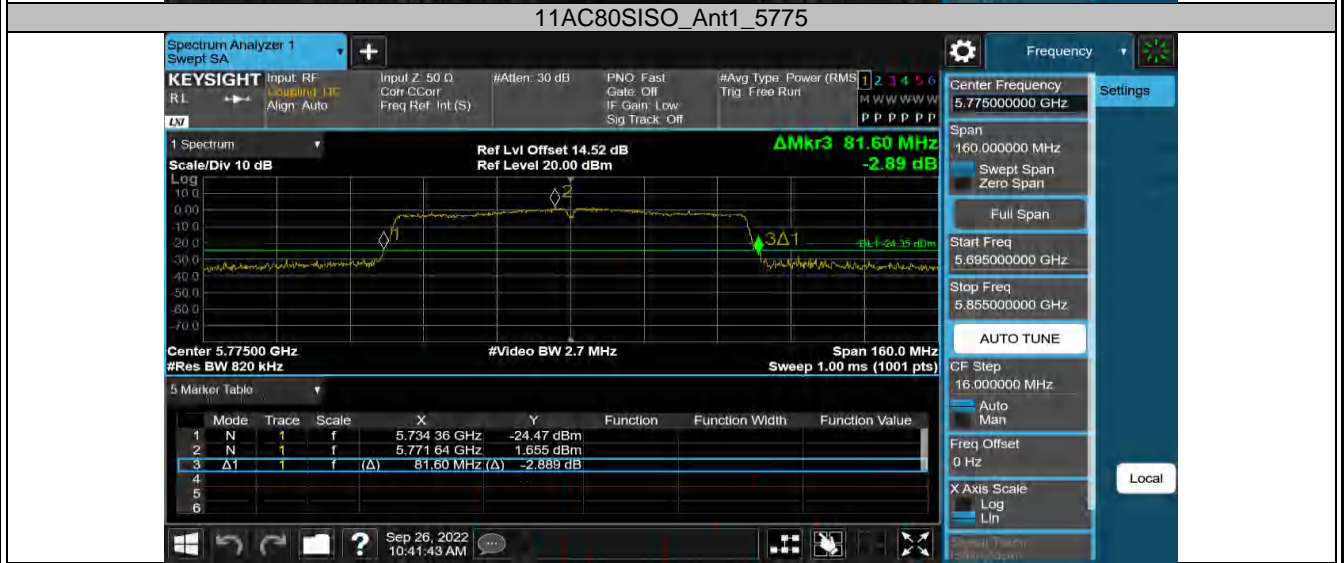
11AC80SISO_Ant1_5775

Spectrum Analyzer 1
Swept SA

KEYSIGHT Input: RF
Coupling: DC
Align: Auto
RL
LXI

Input Z: 50 Ω
Corr CCorr
Freq Ref: Int (S)

#Atten: 30 dB

PNO: Fast
Gate: Off
IF Gain: Low
Sig Track: Off

#Avg Type: Power (RMS)
Trig: Free Run

1 2 3 4 5 6
M W W W W W
P P P P P P

1 Spectrum

Scale/Div 10 dB
Log

Ref Lvl Offset 14.52 dB
Ref Level 20.00 dBm

ΔMkr3 81.60 MHz
-2.89 dB

10.0
0.00
-10.0
-20.0
-30.0
-40.0
-50.0
-60.0
-70.0

2
1
3Δ1
DL1 -24.35 dBm

Center 5.77500 GHz
#Res BW 820 kHz

#Video BW 2.7 MHz

Span 160.0 MHz
Sweep 1.00 ms (1001 pts)

5 Marker Table

| | Mode | Trace | Scale | X | Y | Function | Function Width | Function Value |
|---|---|---|---|---|---|---|---|---|
| 1 | N | 1 | f | 5.734 36 GHz | -24.47 dBm | | | |
| 2 | N | 1 | f | 5.771 64 GHz | 1.655 dBm | | | |
| 3 | Δ1 | 1 | f (Δ) | 81.60 MHz (Δ) | -2.889 dB | | | |
| 4 | | | | | | | | |
| 5 | | | | | | | | |
| 6 | | | | | | | | |

Sep 26, 2022
10:41:43 AM

Frequency
Settings

Center Frequency
5.775000000 GHz

Span
160.000000 MHz
Swept Span
Zero Span

Full Span

Start Freq
5.695000000 GHz

Stop Freq
5.855000000 GHz

AUTO TUNE

CF Step
16.000000 MHz
Auto
Man

Freq Offset
0 Hz

X Axis Scale
Log
Lin

Local

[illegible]